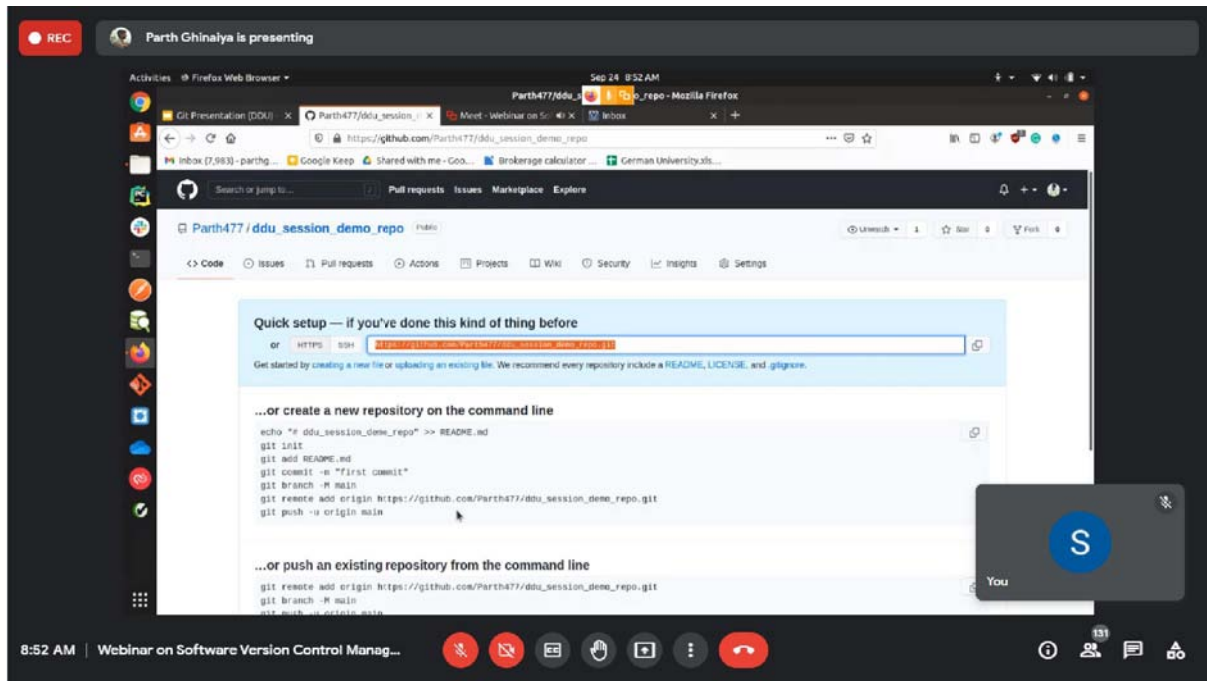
REC

Parth Ghinaiya is presenting

Activities Firefox Web Browser

Sep 24 8:52 AM

Parth477/ddu_s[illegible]o_repo - Mozilla Firefox

Git Presentation (DDU) ×
Parth477/ddu_session_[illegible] ×
Meet - Webinar on So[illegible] ×
Inbox ×
+

https://github.com/Parth477/ddu_session_demo_repo

Inbox (7,983) - parthg... Google Keep Shared with me - Goo... Brokerage calculator ... German University.xls...

Search or jump to...

Pull requests Issues Marketplace Explore

Parth477 / ddu_session_demo_repo Public

Unwatch 1 Star 0 Fork 0

<> Code Issues Pull requests Actions Projects Wiki Security Insights Settings

Quick setup — if you've done this kind of thing before

or HTTPS SSH https://github.com/Parth477/ddu_session_demo_repo.git

Get started by creating a new file or uploading an existing file. We recommend every repository include a README, LICENSE, and .gitignore.

...or create a new repository on the command line

echo "# ddu_session_demo_repo" >> README.md
git init
git add README.md
git commit -m "first commit"
git branch -M main
git remote add origin https://github.com/Parth477/ddu_session_demo_repo.git
git push -u origin main

...or push an existing repository from the command line

git remote add origin https://github.com/Parth477/ddu_session_demo_repo.git
git branch -M main
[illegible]

S

You

8:52 AM | Webinar on Software Version Control Manag...

131